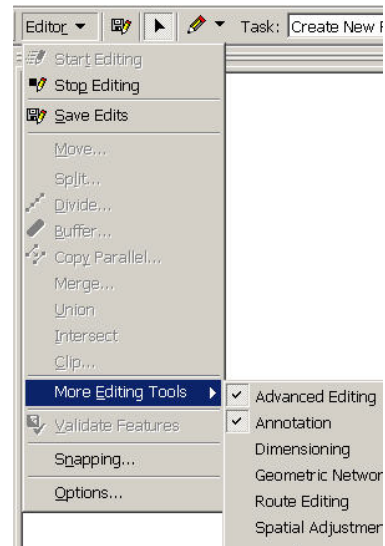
Editor ▾ Task: Create New F

Start Editing
Stop Editing
Save Edits
Move...
Split...
Divide...
Buffer...
Copy Parallel...
Merge...
Union
Intersect
Clip...
More Editing Tools
Validate Features
Snapping...
Options...

✓ Advanced Editing
✓ Annotation
Dimensioning
Geometric Networ
Route Editing
Spatial Adjustmer